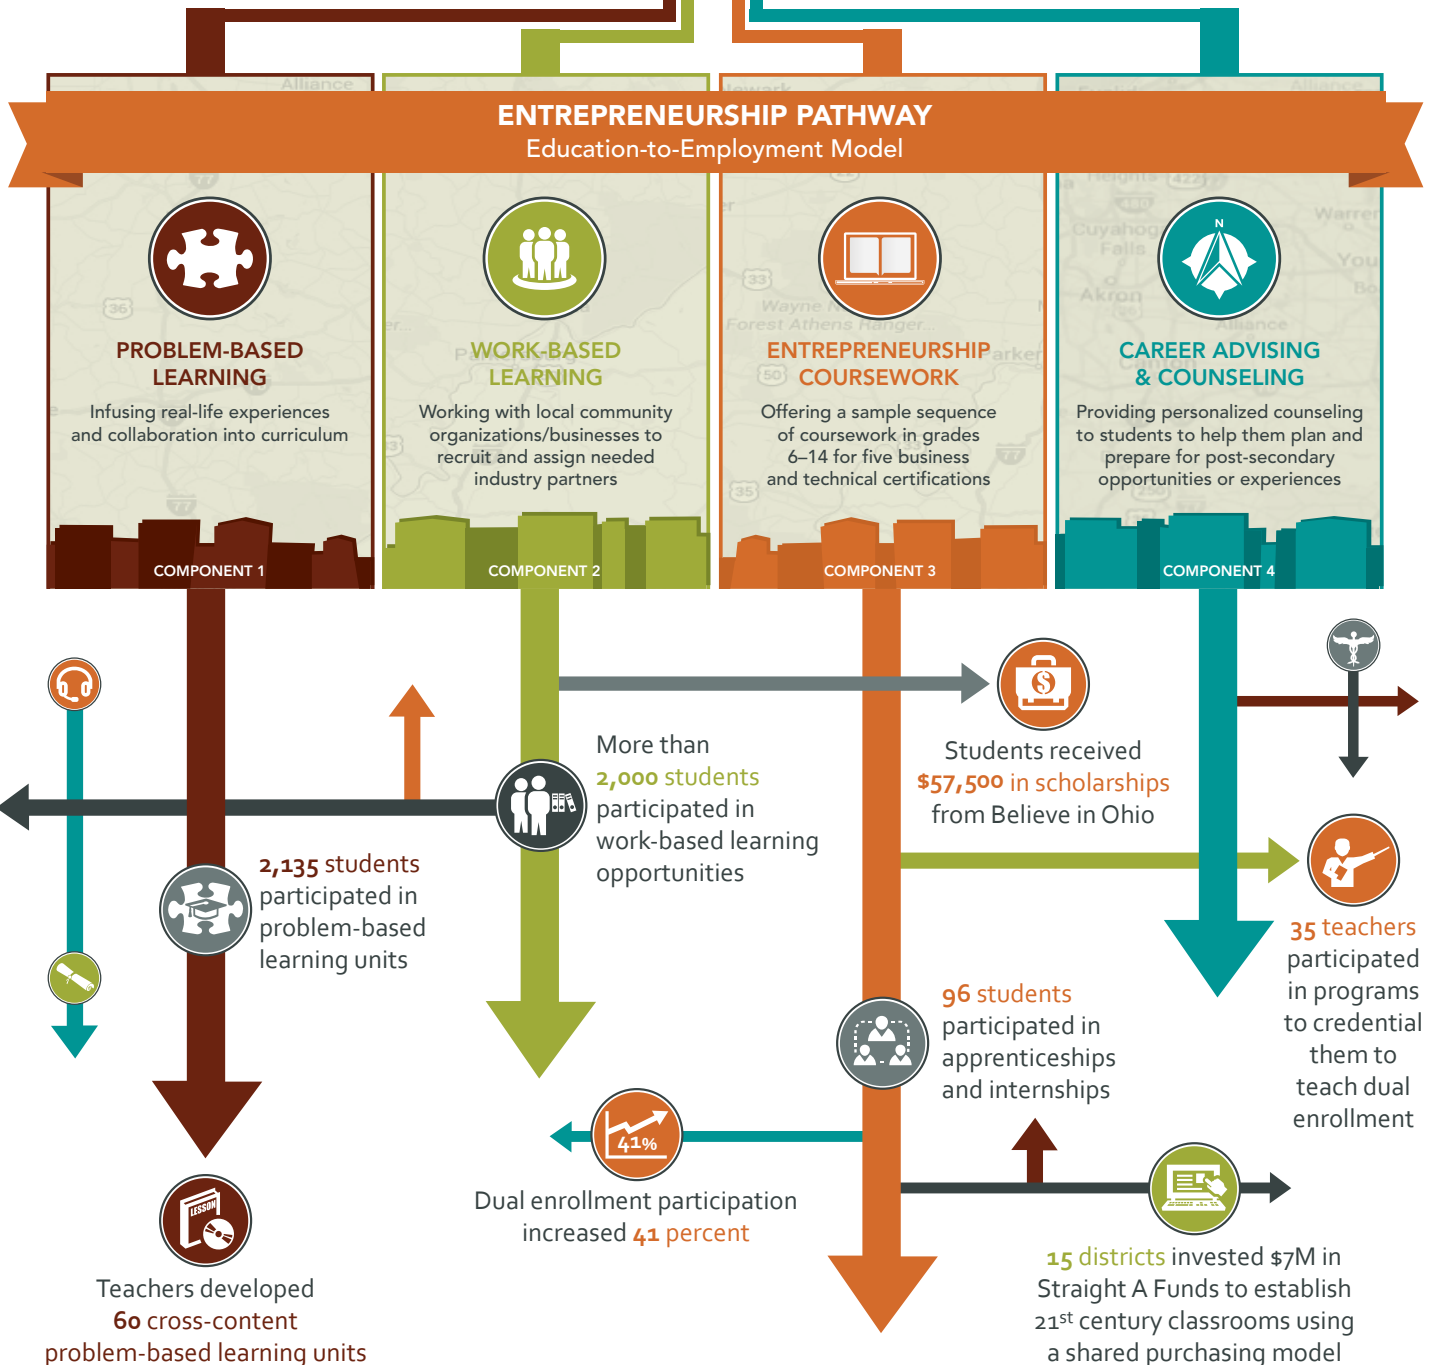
ENTREPRENEURSHIP PATHWAY
Education-to-Employment Model

PROBLEM-BASED LEARNING
Infusing real-life experiences and collaboration into curriculum
COMPONENT 1

WORK-BASED LEARNING
Working with local community organizations/businesses to recruit and assign needed industry partners
COMPONENT 2

ENTREPRENEURSHIP COURSEWORK
Offering a sample sequence of coursework in grades 6–14 for five business and technical certifications
COMPONENT 3

CAREER ADVISING & COUNSELING
Providing personalized counseling to students to help them plan and prepare for post-secondary opportunities or experiences
COMPONENT 4

More than 2,000 students participated in work-based learning opportunities

Students received $57,500 in scholarships from Believe in Ohio

2,135 students participated in problem-based learning units

35 teachers participated in programs to credential them to teach dual enrollment

96 students participated in apprenticeships and internships

41%

Dual enrollment participation increased 41 percent

LESSON

Teachers developed 60 cross-content problem-based learning units

15 districts invested $7M in Straight A Funds to establish 21st century classrooms using a shared purchasing model